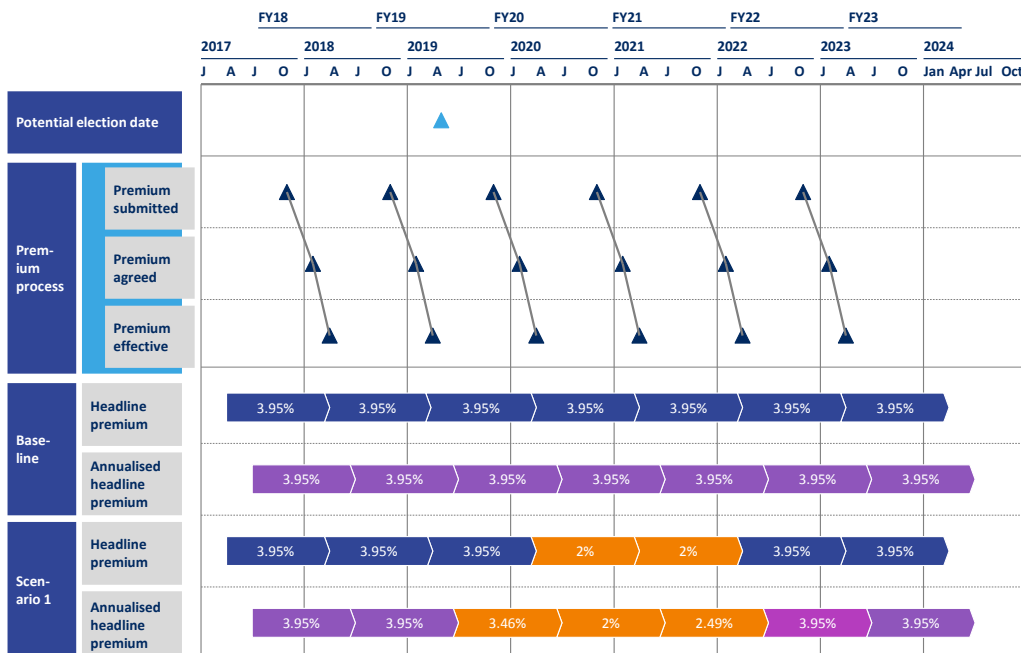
FY18 FY19 FY20 FY21 FY22 FY23

2017 2018 2019 2020 2021 2022 2023 2024

J A J O J A J O J A J O J A J O J A J O J A J O J A J O Jan Apr Jul Oct

Potential election date

Premium process

Premium submitted

Premium agreed

Premium effective

Baseline

Headline premium

3.95% 3.95% 3.95% 3.95% 3.95% 3.95% 3.95%

Annualised headline premium

3.95% 3.95% 3.95% 3.95% 3.95% 3.95% 3.95%

Scenario 1

Headline premium

3.95% 3.95% 3.95% 2% 2% 3.95% 3.95%

Annualised headline premium

3.95% 3.95% 3.46% 2% 2.49% 3.95% 3.95%